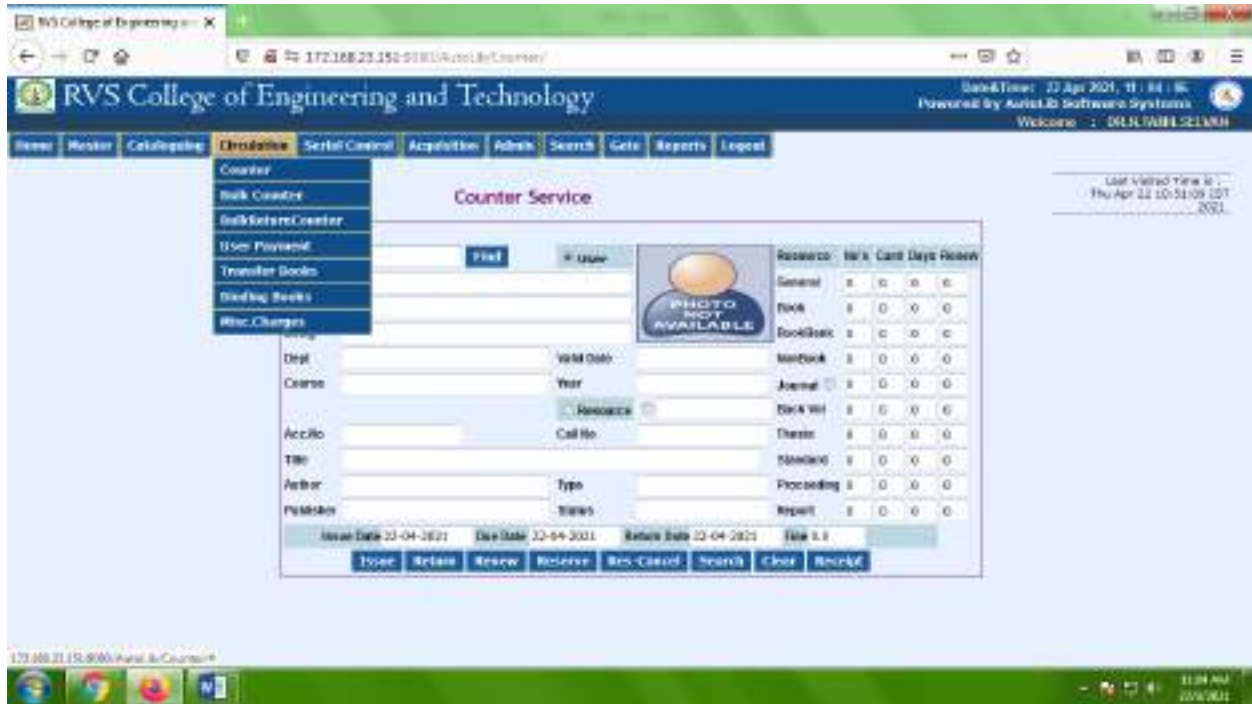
RVS College of Engineering a... ×

172.168.23.152:8080/AutoLib/Counter/

RVS College of Engineering and Technology

Date&Time: 22 Apr 2021, 11:04:46
Powered by AutoLib Software Systems
Welcome : DR.N.TAMIL SELVAN

Home | Master | Cataloguing | Circulation | Serial Control | Acquisition | Admin | Search | Gate | Reports | Logout

Counter
Bulk Counter
BulkReturnCounter
User Payment
Transfer Books
Binding Books
Misc.Charges

Last Visited Time is : Thu Apr 22 10:51:09 IST 2021

Counter Service

Find
User

PHOTO NOT AVAILABLE

| Resource | No's | Card | Days | Renew |
|---|---|---|---|---|
| General | 0 | 0 | 0 | 0 |
| Book | 0 | 0 | 0 | 0 |
| BookBank | 0 | 0 | 0 | 0 |
| NonBook | 0 | 0 | 0 | 0 |
| Journal | 0 | 0 | 0 | 0 |
| Back Vol | 0 | 0 | 0 | 0 |
| Thesis | 0 | 0 | 0 | 0 |
| Standard | 0 | 0 | 0 | 0 |
| Proceeding | 0 | 0 | 0 | 0 |
| Report | 0 | 0 | 0 | 0 |

Dept
Valid Date
Course
Year
Resource
Acc.No
Call No
Title
Author
Type
Publisher
Status

Issue Date 22-04-2021   Due Date 22-04-2021   Return Date 22-04-2021   Fine 0.0

Issue | Return | Renew | Reserve | Res-Cancel | Search | Clear | Receipt

172.168.23.151:8080/AutoLib/Counter/#

11:04 AM
22/4/2021